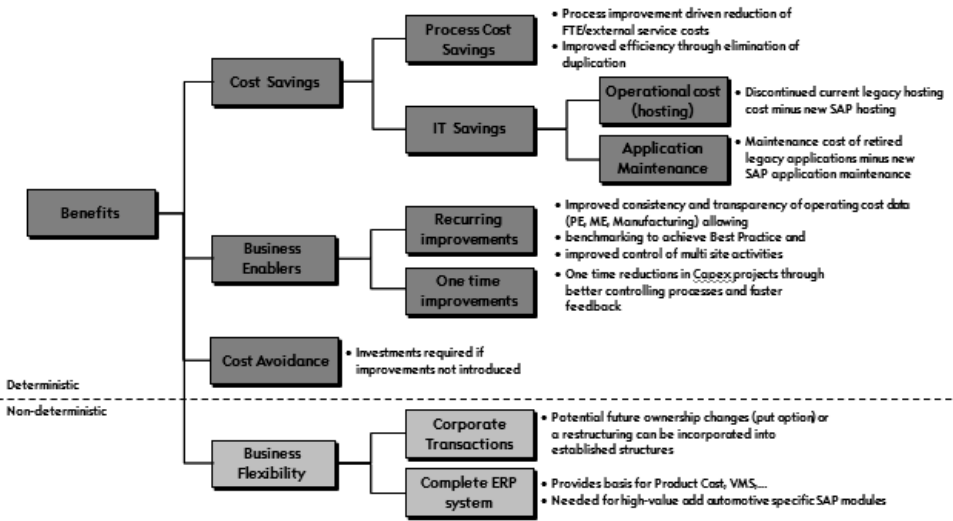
Benefits

Cost Savings

Process Cost Savings

• Process improvement driven reduction of FTE/external service costs
• Improved efficiency through elimination of duplication

IT Savings

Operational cost (hosting)

• Discontinued current legacy hosting cost minus new SAP hosting

Application Maintenance

• Maintenance cost of retired legacy applications minus new SAP application maintenance

Business Enablers

Recurring improvements

• Improved consistency and transparency of operating cost data (PE, ME, Manufacturing) allowing
• benchmarking to achieve Best Practice and
• improved control of multi site activities

One time improvements

• One time reductions in Capex projects through better controlling processes and faster feedback

Cost Avoidance

• Investments required if improvements not introduced

Deterministic

Non-deterministic

Business Flexibility

Corporate Transactions

• Potential future ownership changes (put option) or a restructuring can be incorporated into established structures

Complete ERP system

• Provides basis for Product Cost, VMS,...
• Needed for high-value add automotive specific SAP modules